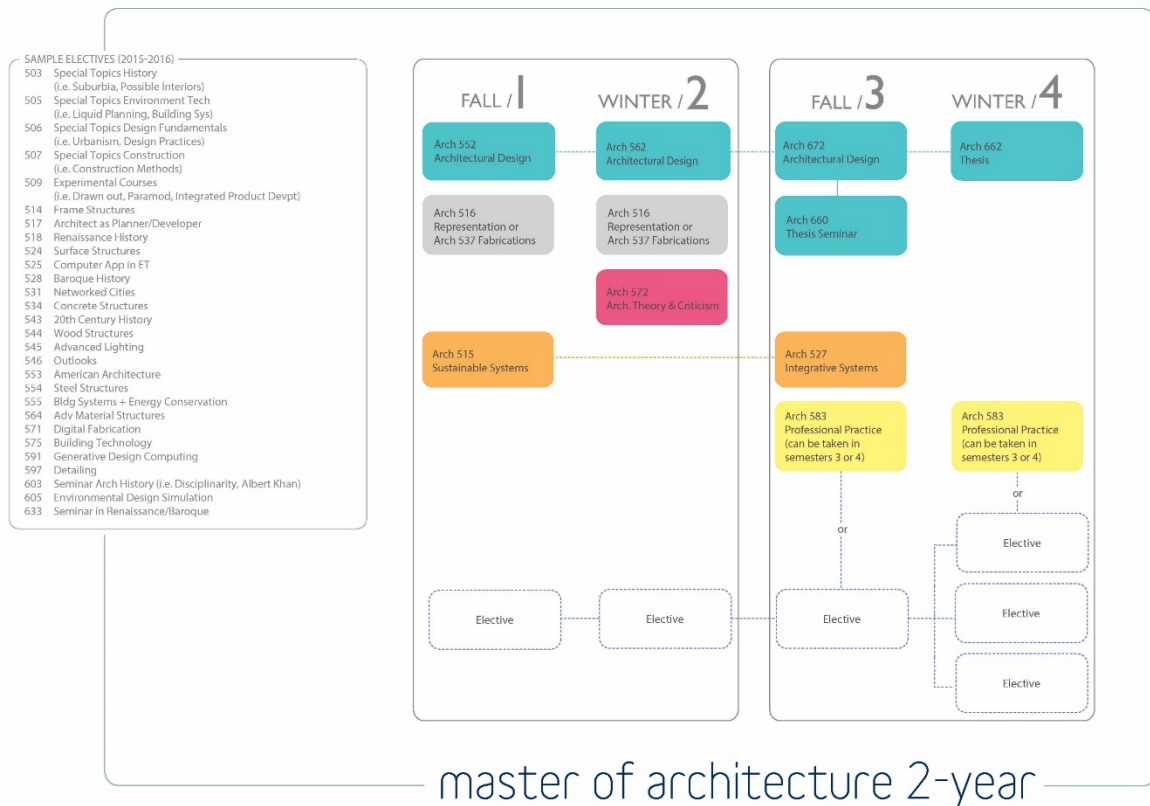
SAMPLE ELECTIVES (2015-2016)
503 Special Topics History (i.e. Suburbia, Possible Interiors)
505 Special Topics Environment Tech (i.e. Liquid Planning, Building Sys)
506 Special Topics Design Fundamentals (i.e. Urbanism, Design Practices)
507 Special Topics Construction (i.e. Construction Methods)
509 Experimental Courses (i.e. Drawn out, Paramod, Integrated Product Devpt)
514 Frame Structures
517 Architect as Planner/Developer
518 Renaissance History
524 Surface Structures
525 Computer App in ET
528 Baroque History
531 Networked Cities
534 Concrete Structures
543 20th Century History
544 Wood Structures
545 Advanced Lighting
546 Outlooks
553 American Architecture
554 Steel Structures
555 Bldg Systems + Energy Conservation
564 Adv Material Structures
571 Digital Fabrication
575 Building Technology
591 Generative Design Computing
597 Detailing
603 Seminar Arch History (i.e. Disciplinarity, Albert Khan)
605 Environmental Design Simulation
633 Seminar in Renaissance/Baroque

FALL / 1
WINTER / 2
FALL / 3
WINTER / 4

Arch 552 Architectural Design
Arch 562 Architectural Design
Arch 672 Architectural Design
Arch 662 Thesis
Arch 516 Representation or Arch 537 Fabrications
Arch 516 Representation or Arch 537 Fabrications
Arch 660 Thesis Seminar
Arch 572 Arch. Theory & Criticism
Arch 515 Sustainable Systems
Arch 527 Integrative Systems
Arch 583 Professional Practice (can be taken in semesters 3 or 4)
Arch 583 Professional Practice (can be taken in semesters 3 or 4)
or
or
Elective
Elective
Elective
Elective
Elective
Elective
Elective

master of architecture 2-year